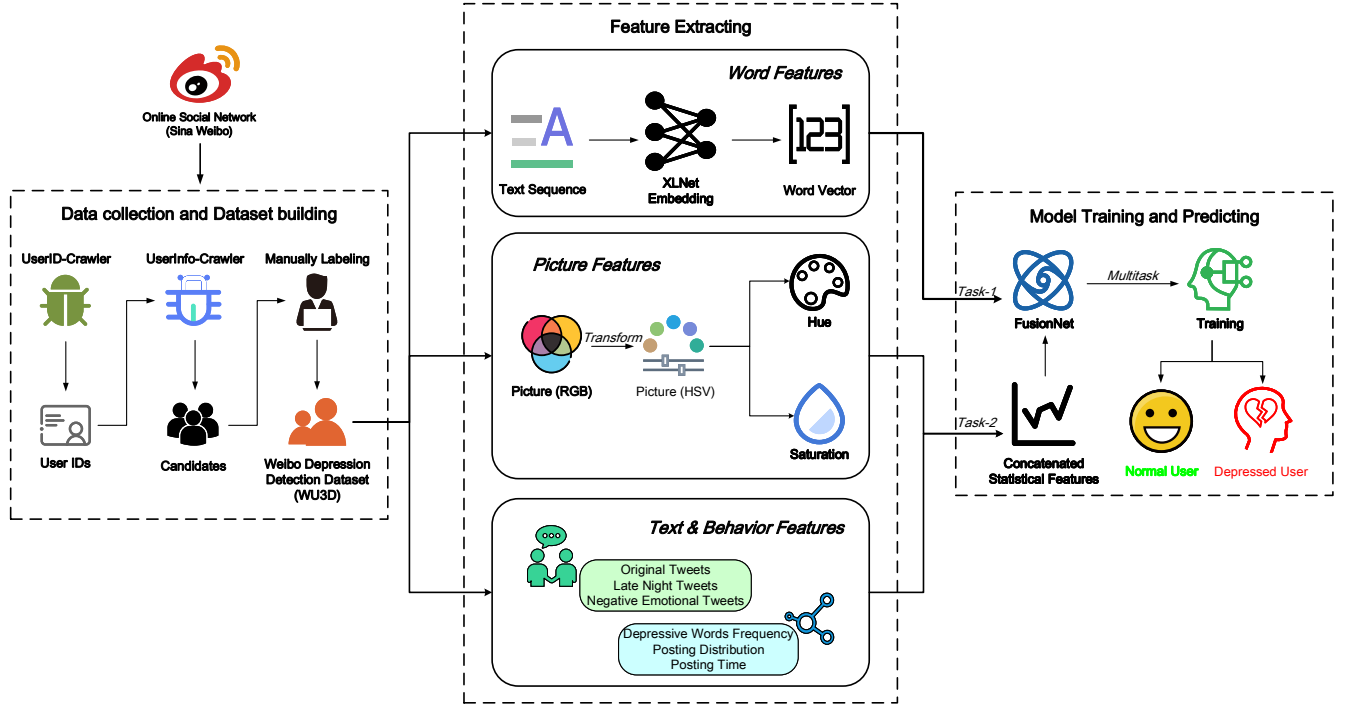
Online Social Network (Sina Weibo)

Data collection and Dataset building

UserID-Crawler

UserInfo-Crawler

Manually Labeling

User IDs

Candidates

Weibo Depression Detection Dataset (WU3D)

Feature Extracting

Word Features

Text Sequence

XLNet Embedding

Word Vector

Picture Features

Transform

Picture (RGB)

Picture (HSV)

Hue

Saturation

Text & Behavior Features

Original Tweets
Late Night Tweets
Negative Emotional Tweets

Depressive Words Frequency
Posting Distribution
Posting Time

Model Training and Predicting

Task-1

FusionNet

Multitask

Training

Task-2

Concatenated Statistical Features

Normal User

Depressed User